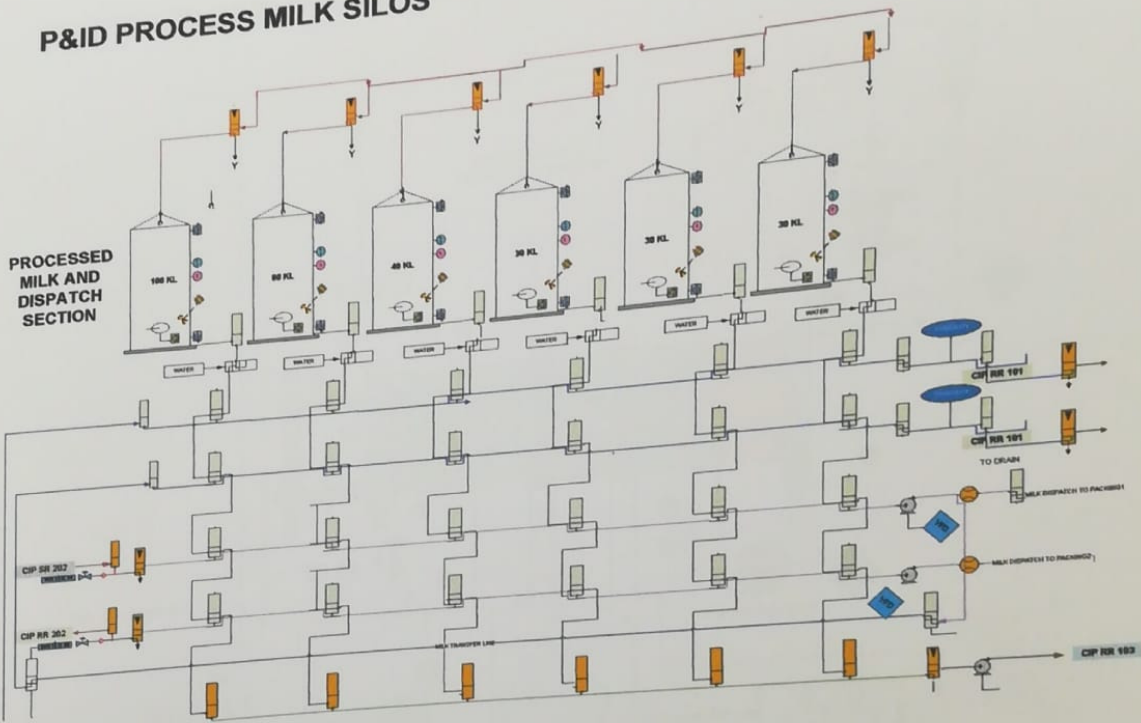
P&ID PROCESS MILK SILOS

PROCESSED MILK AND DISPATCH SECTION

100 KL
60 KL
40 KL
30 KL
30 KL
30 KL

WATER
WATER
WATER
WATER
WATER
WATER

CIP RR 101
CIP RR 101
TO DRAIN
MILK DISPATCH TO PACKING1
MILK DISPATCH TO PACKING2
VFD
VFD
CIP SR 202
CIP RR 202
MILK TRANSFER LINE
CIP RR 103